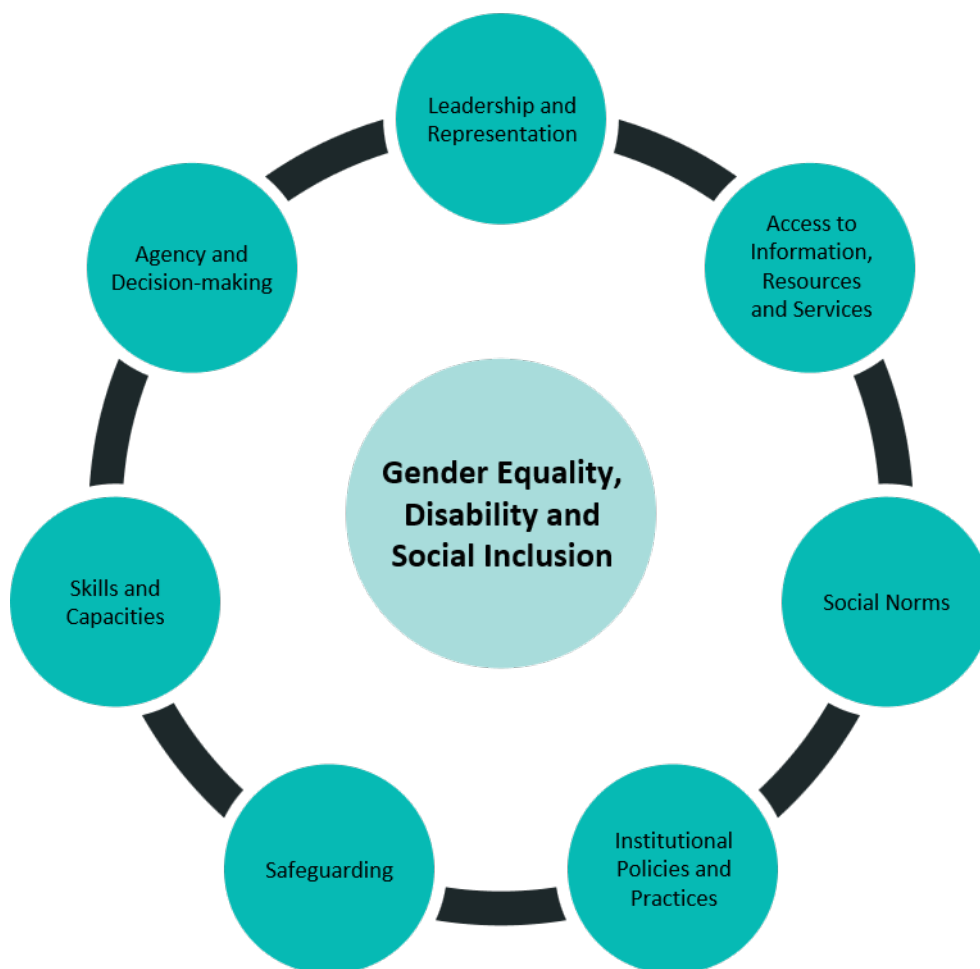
Leadership and Representation

Access to Information, Resources and Services

Social Norms

Institutional Policies and Practices

Safeguarding

Skills and Capacities

Agency and Decision-making

Gender Equality, Disability and Social Inclusion